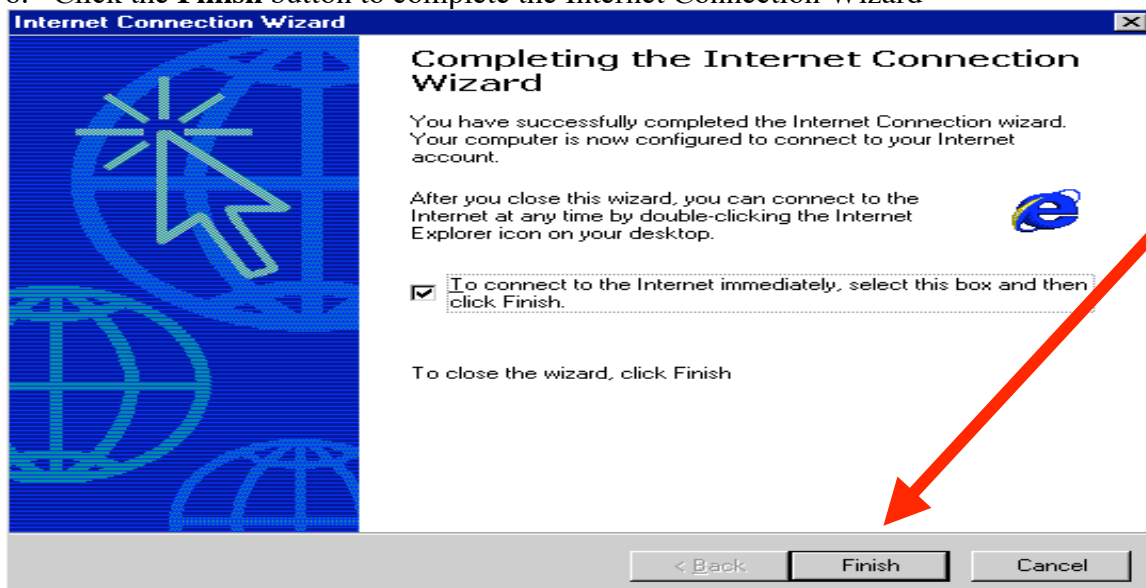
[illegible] Click the **Finish** button to complete the Internet Connection Wizard

Internet Connection Wizard

Completing the Internet Connection Wizard

You have successfully completed the Internet Connection wizard. Your computer is now configured to connect to your Internet account.

After you close this wizard, you can connect to the Internet at any time by double-clicking the Internet Explorer icon on your desktop.

To connect to the Internet immediately, select this box and then click Finish.

To close the wizard, click Finish

< Back

Finish

Cancel